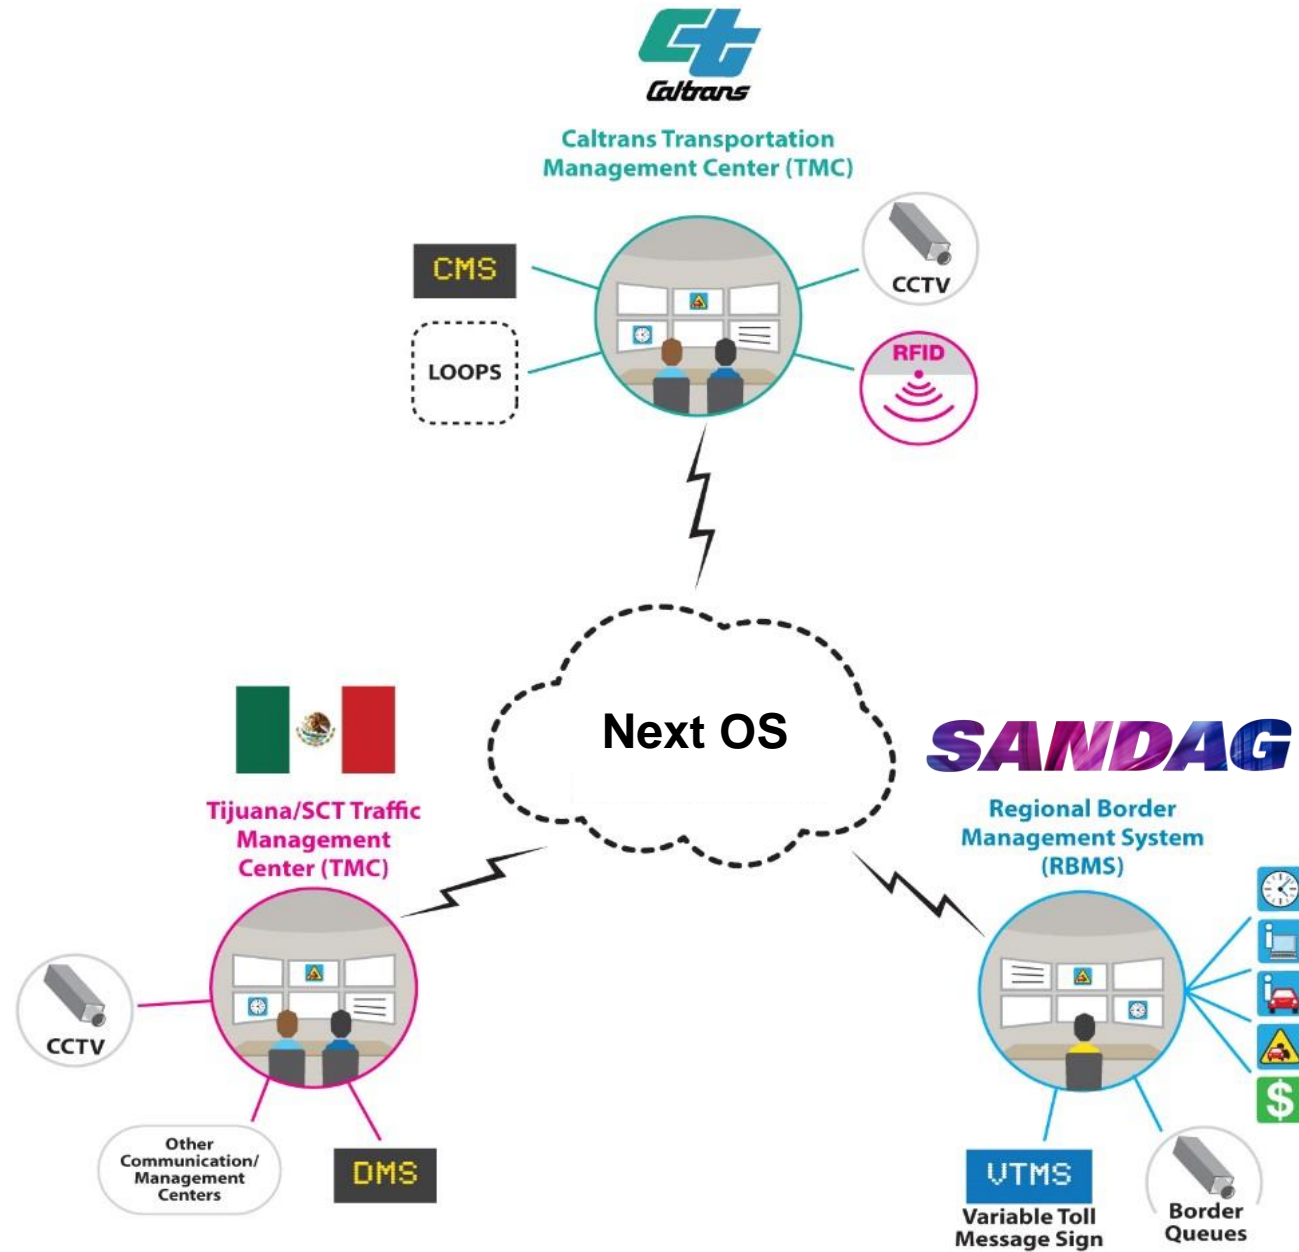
Caltrans

Caltrans Transportation Management Center (TMC)

CMS

LOOPS

CCTV

RFID

Next OS

Tijuana/SCT Traffic Management Center (TMC)

CCTV

Other Communication/ Management Centers

DMS

SANDAG

Regional Border Management System (RBMS)

$

VTMS

Variable Toll Message Sign

Border Queues